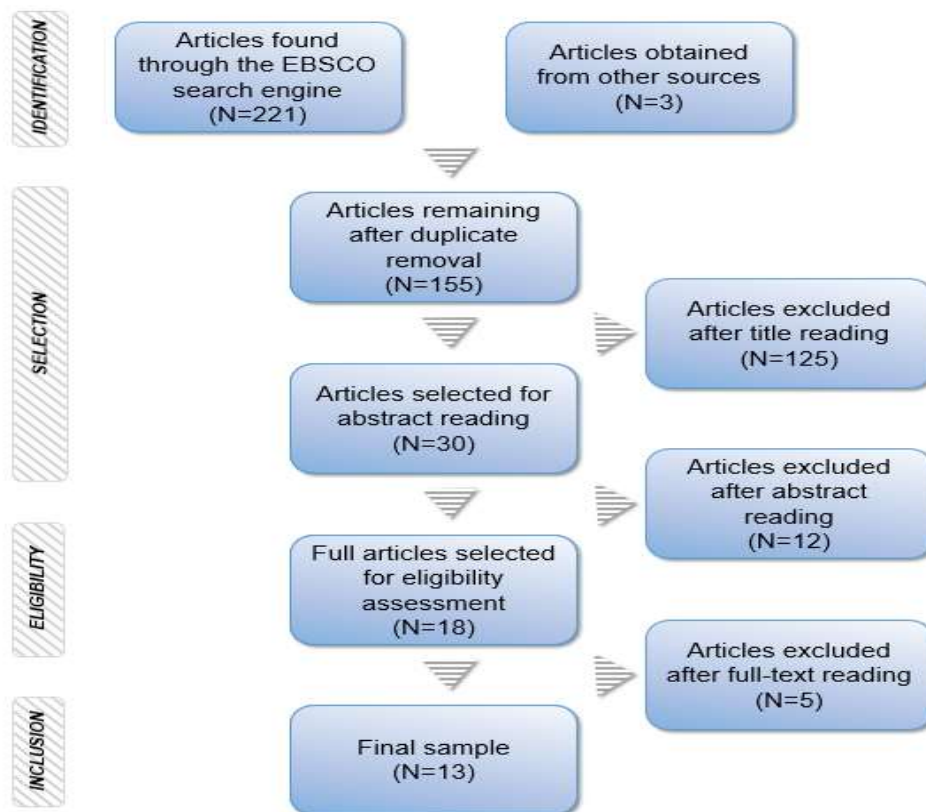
IDENTIFICATION

Articles found through the EBSCO search engine (N=221)

Articles obtained from other sources (N=3)

SELECTION

Articles remaining after duplicate removal (N=155)

Articles excluded after title reading (N=125)

Articles selected for abstract reading (N=30)

Articles excluded after abstract reading (N=12)

ELIGIBILITY

Full articles selected for eligibility assessment (N=18)

Articles excluded after full-text reading (N=5)

INCLUSION

Final sample (N=13)